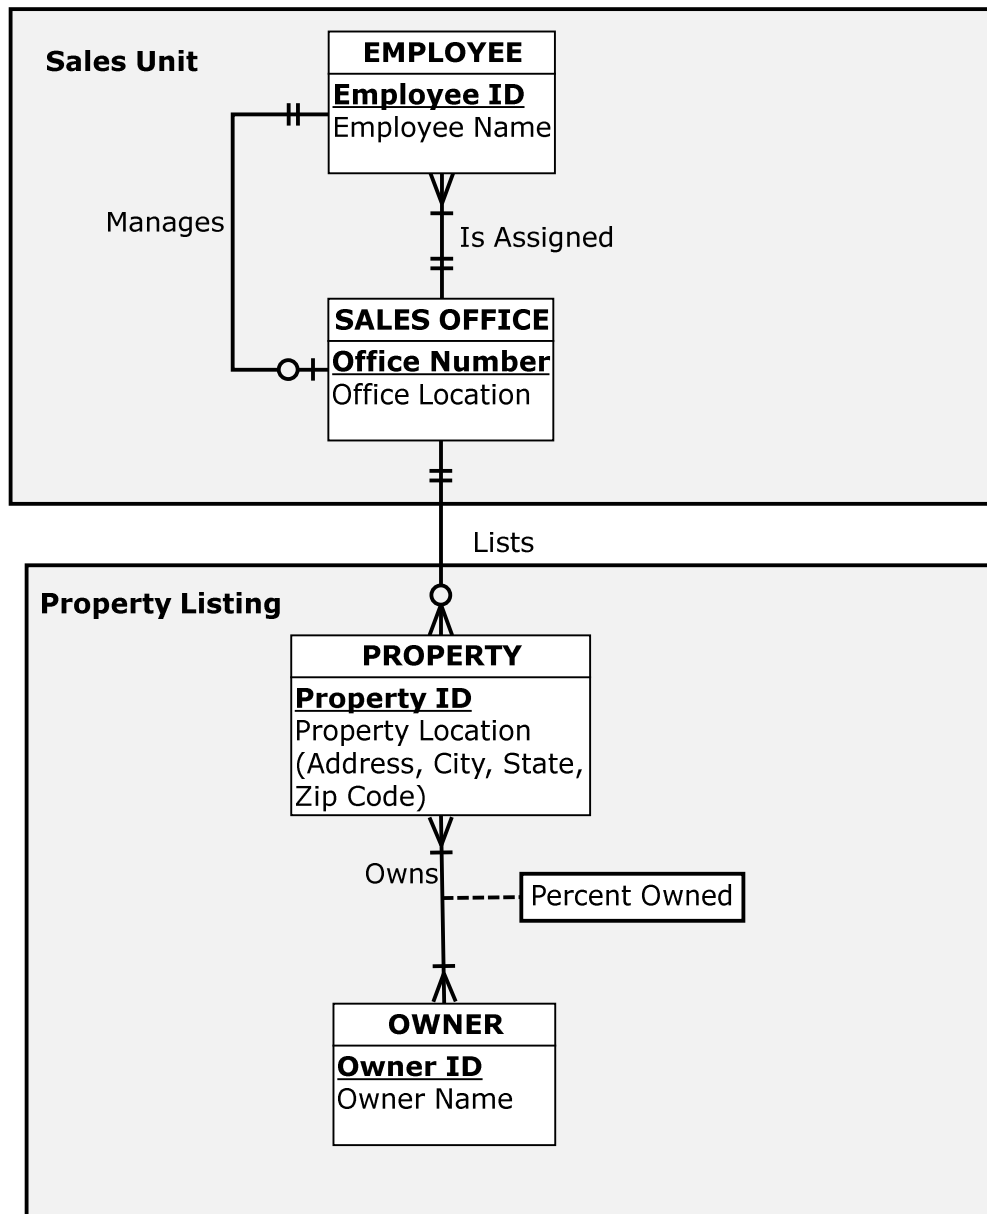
Sales Unit

EMPLOYEE
Employee ID
Employee Name

Manages

Is Assigned

SALES OFFICE
Office Number
Office Location

Lists

Property Listing

PROPERTY
Property ID
Property Location (Address, City, State, Zip Code)

Owns

Percent Owned

OWNER
Owner ID
Owner Name